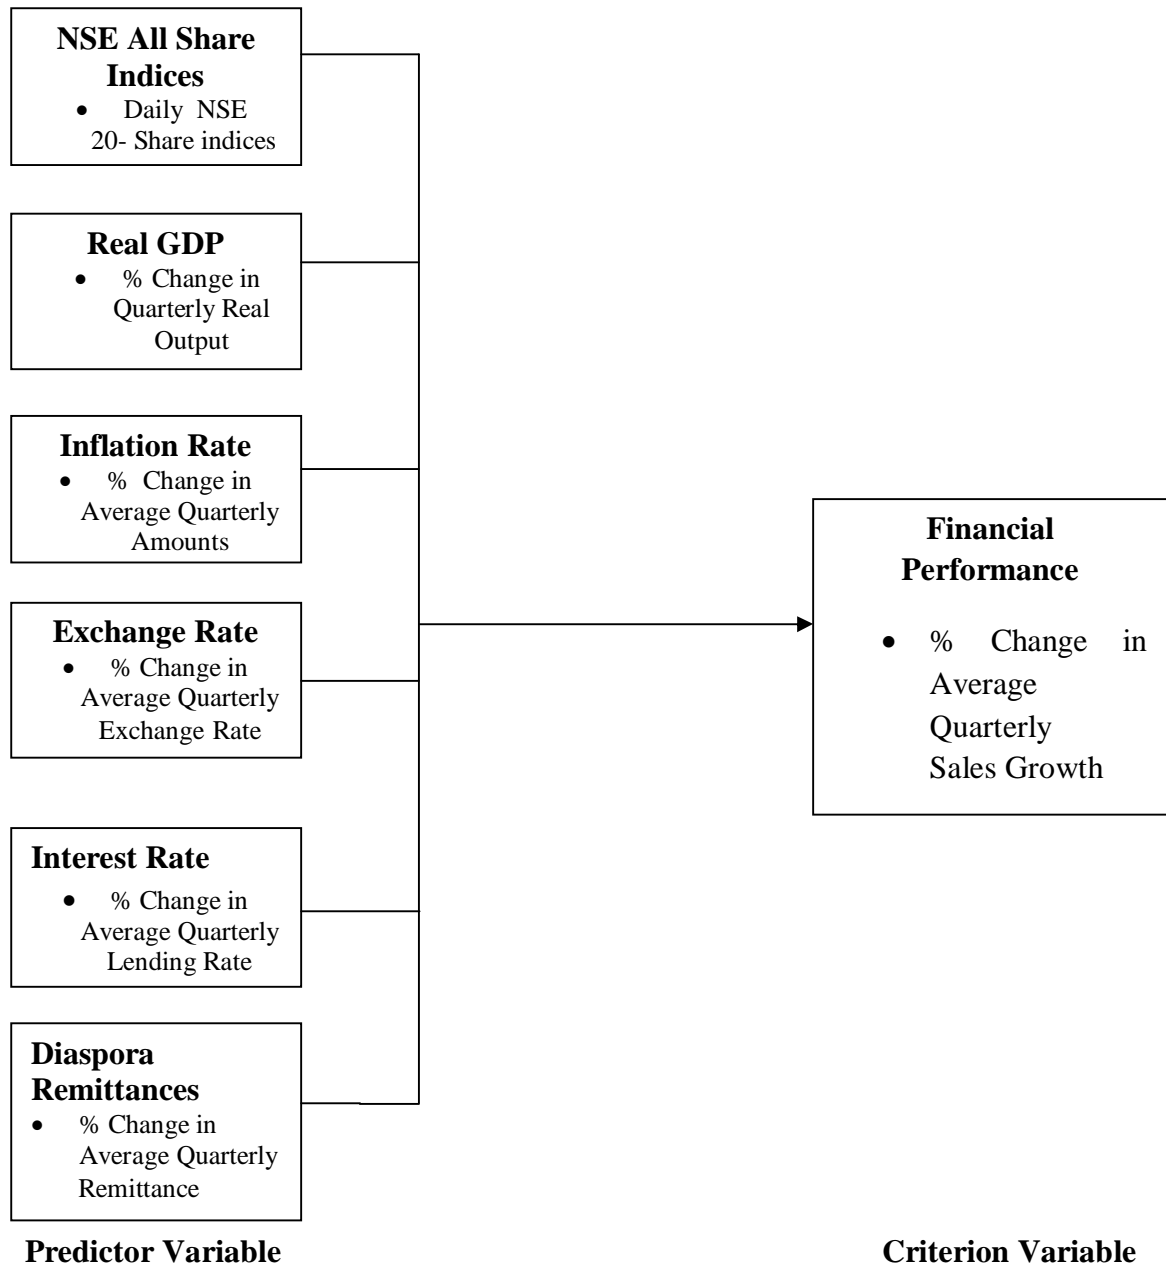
**NSE All Share Indices**
- Daily NSE 20- Share indices

**Real GDP**
- % Change in Quarterly Real Output

**Inflation Rate**
- % Change in Average Quarterly Amounts

**Exchange Rate**
- % Change in Average Quarterly Exchange Rate

**Interest Rate**
- % Change in Average Quarterly Lending Rate

**Diaspora Remittances**
- % Change in Average Quarterly Remittance

**Financial Performance**
- % Change in Average Quarterly Sales Growth

**Predictor Variable**

**Criterion Variable**